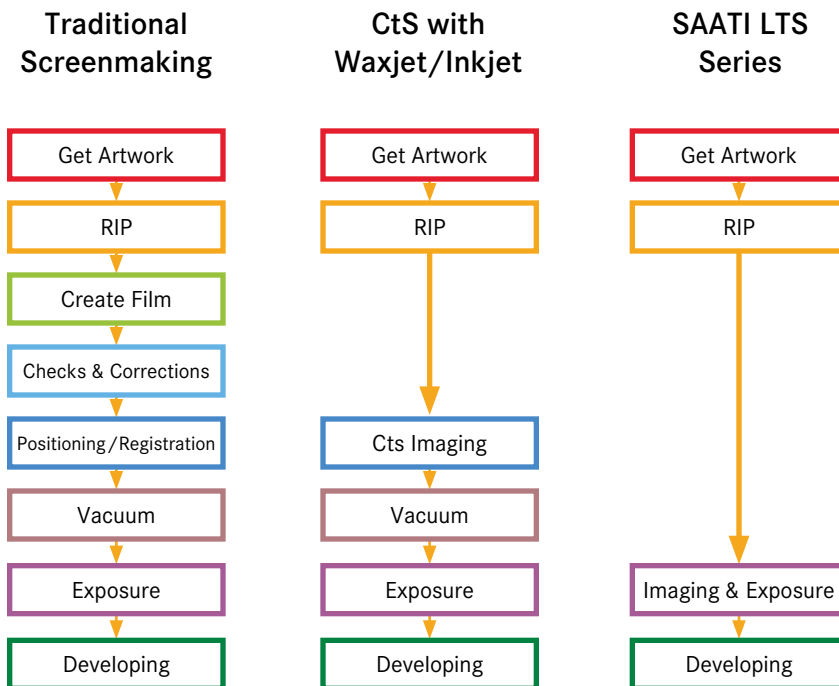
Traditional Screenmaking

Get Artwork

RIP

Create Film

Checks & Corrections

Positioning/Registration

Vacuum

Exposure

Developing

CtS with Waxjet/Inkjet

Get Artwork

RIP

Cts Imaging

Vacuum

Exposure

Developing

SAATI LTS Series

Get Artwork

RIP

Imaging & Exposure

Developing